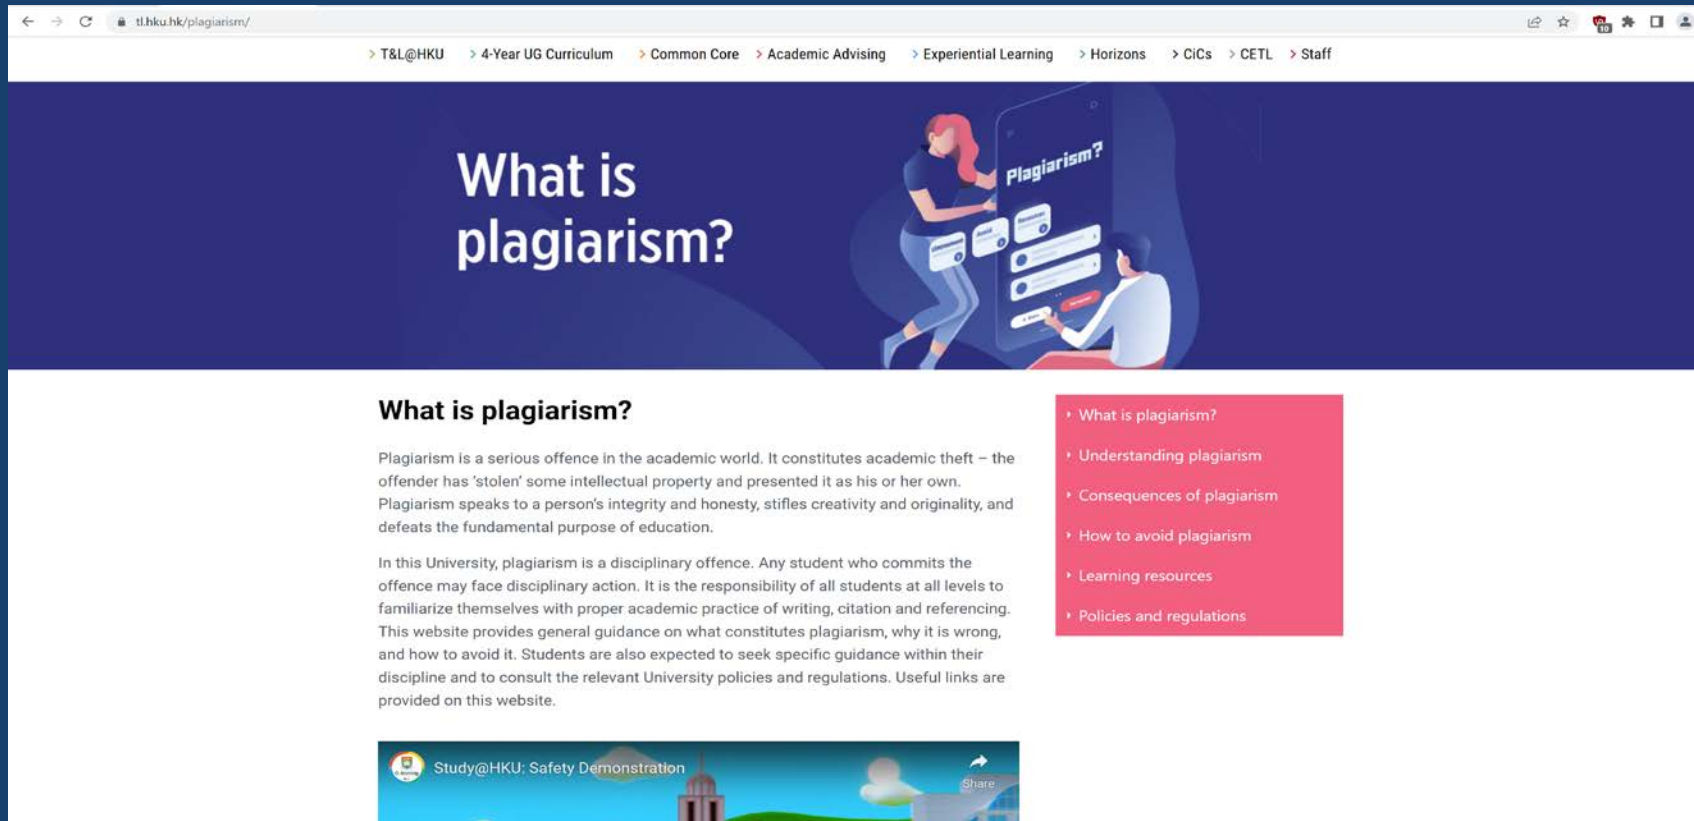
tl.hku.hk/plagiarism/

> T&L@HKU > 4-Year UG Curriculum > Common Core > Academic Advising > Experiential Learning > Horizons > CiCs > CETL > Staff

What is plagiarism?

Plagiarism?

What is plagiarism?

Plagiarism is a serious offence in the academic world. It constitutes academic theft – the offender has 'stolen' some intellectual property and presented it as his or her own. Plagiarism speaks to a person's integrity and honesty, stifles creativity and originality, and defeats the fundamental purpose of education.

In this University, plagiarism is a disciplinary offence. Any student who commits the offence may face disciplinary action. It is the responsibility of all students at all levels to familiarize themselves with proper academic practice of writing, citation and referencing. This website provides general guidance on what constitutes plagiarism, why it is wrong, and how to avoid it. Students are also expected to seek specific guidance within their discipline and to consult the relevant University policies and regulations. Useful links are provided on this website.

Study@HKU: Safety Demonstration

Share

What is plagiarism?
Understanding plagiarism
Consequences of plagiarism
How to avoid plagiarism
Learning resources
Policies and regulations